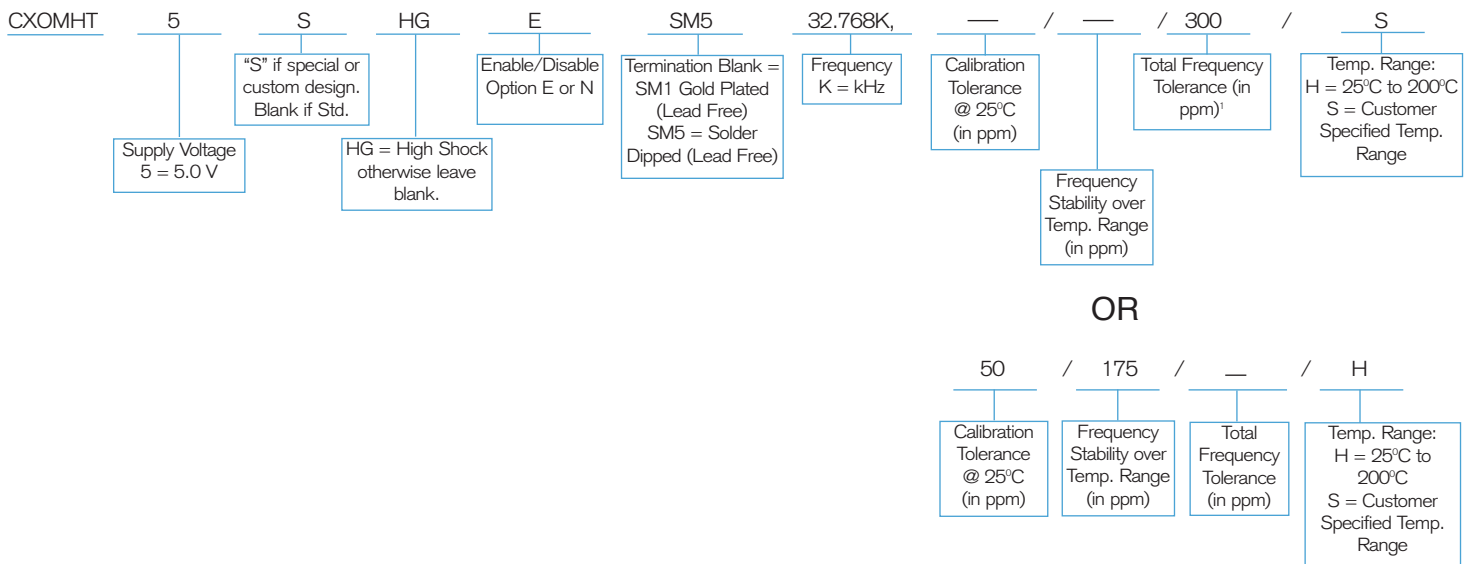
CXOMHT 5 S HG E SM5 32.768K, — / — / 300 / S

Supply Voltage 5 = 5.0 V

"S" if special or custom design. Blank if Std.

HG = High Shock otherwise leave blank.

Enable/Disable Option E or N

Termination Blank = SM1 Gold Plated (Lead Free) SM5 = Solder Dipped (Lead Free)

Frequency K = kHz

Calibration Tolerance @ 25°C (in ppm)

Frequency Stability over Temp. Range (in ppm)

Total Frequency Tolerance (in ppm)$^1$

Temp. Range: H = 25°C to 200°C S = Customer Specified Temp. Range

OR

50 / 175 / — / H

Calibration Tolerance @ 25°C (in ppm)

Frequency Stability over Temp. Range (in ppm)

Total Frequency Tolerance (in ppm)

Temp. Range: H = 25°C to 200°C S = Customer Specified Temp. Range